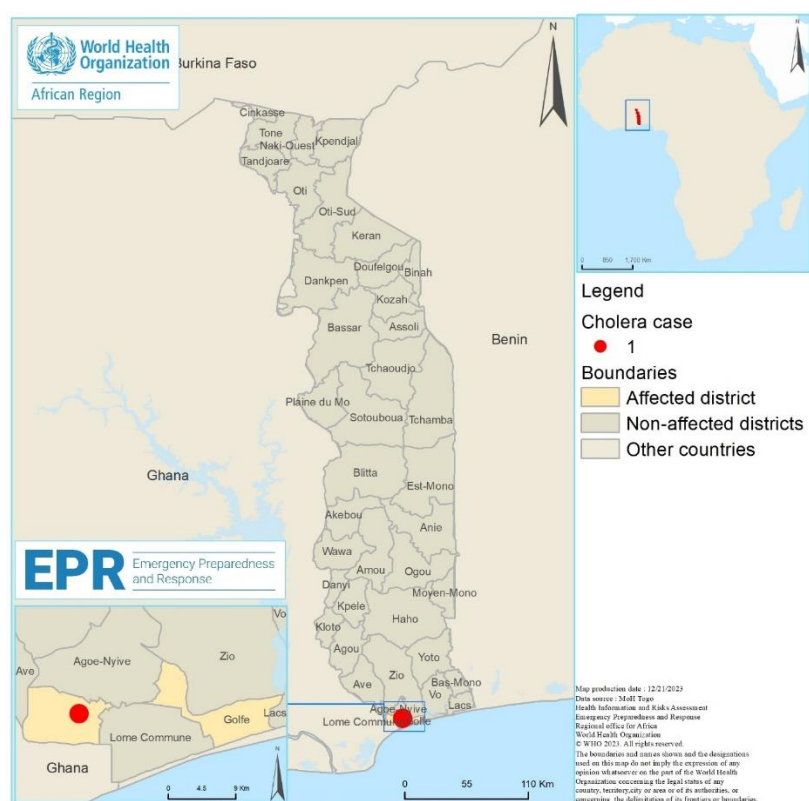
World Health Organization
African Region

Burkina Faso

N

Cinkasse
Tone
Naki-Ouest
Kpendjal
Tandjoare
Oti
Oti-Sud
Keran
Doufelgou
Binah
Dankpen
Kozah
Bassar
Assoli
Benin
Tchaoudjo
Plaine du Mo
Sotouboua
Tchamba
Ghana
Blitta
Est-Mono
Akebou
Anie
Wawa
Amou
Ogou
Danyi
Moyen-Mono
Kpele
Haho
Kloto
Agou
Yoto
Zio
Ave
Bas-Mono
Vo
Agoe-Nyive
Lacs
Lome Commune
Golfe

0 55 110 Km

N
0 850 1,700 Km

Legend
Cholera case
1
Boundaries
Affected district
Non-affected districts
Other countries

EPR Emergency Preparedness and Response

Vo
Ave
Agoe-Nyive
Zio
Golfe
Lacs
Lome Commune
Ghana
N
0 4.5 9 Km

Map production date : 12/21/2023
Data source : MoH Togo
Health Information and Risks Assessment
Emergency Preparedness and Response
Regional office for Africa
World Health Organization
© WHO 2023. All rights reserved.
The boundaries and names shown and the designations used on this map do not imply the expression of any opinion whatsoever on the part of the World Health Organization concerning the legal status of any country, territory,city or area or of its authorities, or concerning the delimitation of its frontiers or boundaries.